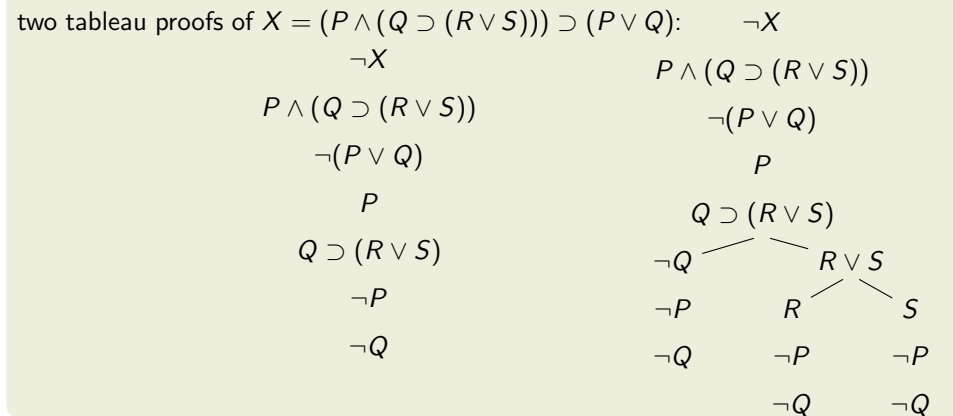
two tableau proofs of $X = (P \wedge (Q \supset (R \vee S))) \supset (P \vee Q)$:

$\neg X$

$P \wedge (Q \supset (R \vee S))$

$\neg(P \vee Q)$

$P$

$Q \supset (R \vee S)$

$\neg P$

$\neg Q$

$\neg X$

$P \wedge (Q \supset (R \vee S))$

$\neg(P \vee Q)$

$P$

$Q \supset (R \vee S)$

$\neg Q$ $R \vee S$

$\neg P$ $R$ $S$

$\neg Q$ $\neg P$ $\neg P$

$\neg Q$ $\neg Q$